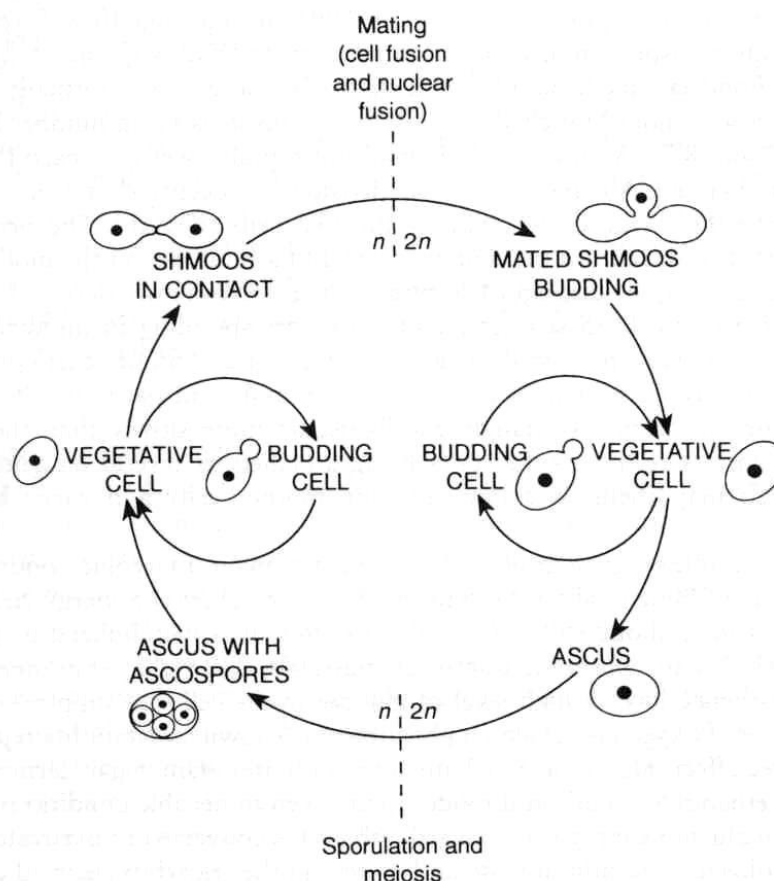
Mating (cell fusion and nuclear fusion)

$n$ $2n$

SHMOOS IN CONTACT

MATED SHMOOS BUDDING

VEGETATIVE CELL

BUDDING CELL

BUDDING CELL

VEGETATIVE CELL

ASCUS WITH ASCOSPORES

ASCUS

$n$ $2n$

Sporulation and meiosis